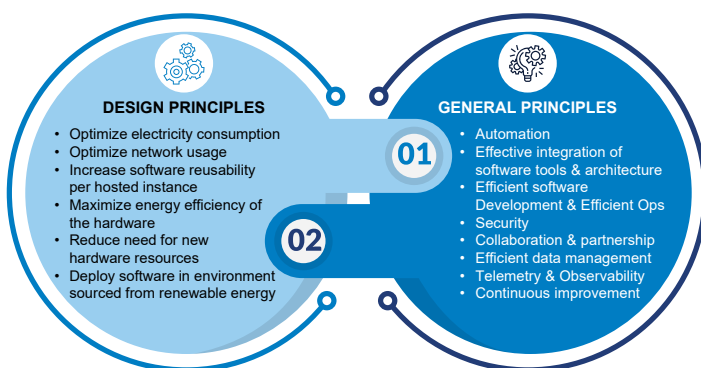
DESIGN PRINCIPLES

- Optimize electricity consumption
- Optimize network usage
- Increase software reusability per hosted instance
- Maximize energy efficiency of the hardware
- Reduce need for new hardware resources
- Deploy software in environment sourced from renewable energy

01

02

GENERAL PRINCIPLES

- Automation
- Effective integration of software tools & architecture
- Efficient software Development & Efficient Ops
- Security
- Collaboration & partnership
- Efficient data management
- Telemetry & Observability
- Continuous improvement